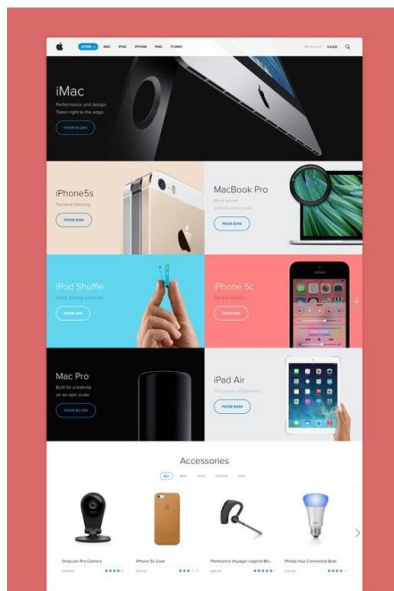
STORE MAC IPOD IPHONE IPAD ITUNES

iMac

Performance and design. Taken right to the edge.

FROM $1,299

iPhone5s

Forward thinking.

FROM $199

MacBook Pro

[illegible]

FROM $1299

iPod Shuffle

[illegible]

FROM $49

iPhone 5c

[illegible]

FROM $99

Mac Pro

Built for creativity on an epic scale.

FROM $2,999

iPad Air

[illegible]

FROM $499

Accessories

Dropcam Pro Camera

iPhone 5s Case

Plantronics Voyager Legend Blu...

Philips Hue Connected Bulb